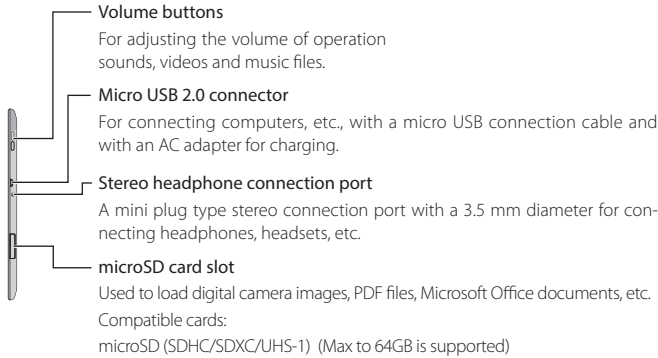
Volume buttons

For adjusting the volume of operation sounds, videos and music files.

Micro USB 2.0 connector

For connecting computers, etc., with a micro USB connection cable and with an AC adapter for charging.

Stereo headphone connection port

A mini plug type stereo connection port with a 3.5 mm diameter for connecting headphones, headsets, etc.

microSD card slot

Used to load digital camera images, PDF files, Microsoft Office documents, etc.

Compatible cards:

microSD (SDHC/SDXC/UHS-1) (Max to 64GB is supported)